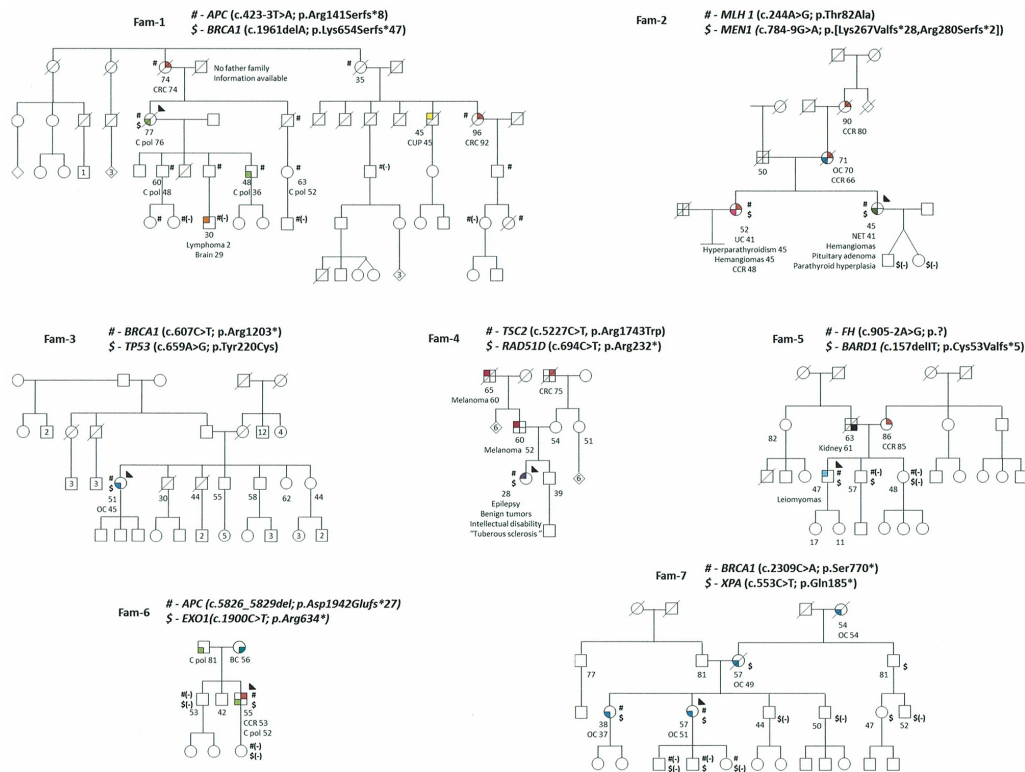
Fam-1

# - APC (c.423-3T>A; p.Arg141Serfs*8)
$ - BRCA1 (c.1961delA; p.Lys654Serfs*47)

#
74
CRC 74

No father family Information available

#
35

1
3

#
$
77
C pol 76

60
C pol 48

#

#

48
C pol 36

#
63
C pol 52

#(-)

45
CUP 45

#
96
CRC 92

#

#

#(-)

#(-)

30
Lymphoma 2
Brain 29

#(-)

3

Fam-2

# - MLH 1 (c.244A>G; p.Thr82Ala)
$ - MEN1 (c.784-9G>A; p.[Lys267Valfs*28,Arg280Serfs*2])

90
CCR 80

50

71
OC 70
CCR 66

#
$
52
UC 41
Hyperparathyroidism 45
Hemangiomas 45
CCR 48

#
$
45
NET 41
Hemangiomas
Pituitary adenoma
Parathyroid hyperplasia

$(-)
$(-)

Fam-3

# - BRCA1 (c.607C>T; p.Arg1203*)
$ - TP53 (c.659A>G; p.Tyr220Cys)

2
12
4

3
3

#
$
51
OC 45

30
44
55
58
62
44

2
5
3
3
2

Fam-4

# - TSC2 (c.5227C>T, p.Arg1743Trp)
$ - RAD51D (c.694C>T; p.Arg232*)

65
Melanoma 60

CRC 75

6

60
Melanoma 52

54
51

6

#
$
28
Epilepsy
Benign tumors
Intellectual disability
"Tuberous sclerosis"

39

Fam-5

# - FH (c.905-2A>G; p.?)
$ - BARD1 (c.157delT; p.Cys53Valfs*5)

82

63
Kidney 61

86
CCR 85

#
$
47
Leiomyomas

#(-)
$
57

#(-)
$(-)
48

17
11

Fam-6

# - APC (c.5826_5829del; p.Asp1942Glufs*27)
$ - EXO1(c.1900C>T; p.Arg634*)

C pol 81

BC 56

#(-)
$(-)
53

42

#
$
55
CCR 53
C pol 52

#(-)
$(-)

Fam-7

# - BRCA1 (c.2309C>A; p.Ser770*)
$ - XPA (c.553C>T; p.Gln185*)

54
OC 54

77
81

#
$
57
OC 49

$
81

#
$
38
OC 37

#
$
57
OC 51

$(-)
44

$(-)
50

47
$(-)
52

#
$(-)

#(-)
$(-)

#
$(-)